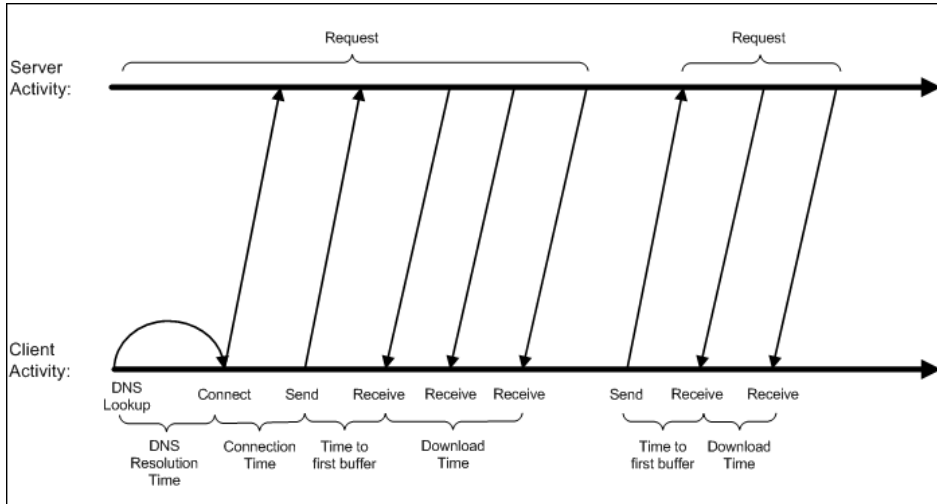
Request

Request

Server Activity:

Client Activity:

DNS Lookup

Connect

Send

Receive

Receive

Receive

Send

Receive

Receive

DNS Resolution Time

Connection Time

Time to first buffer

Download Time

Time to first buffer

Download Time